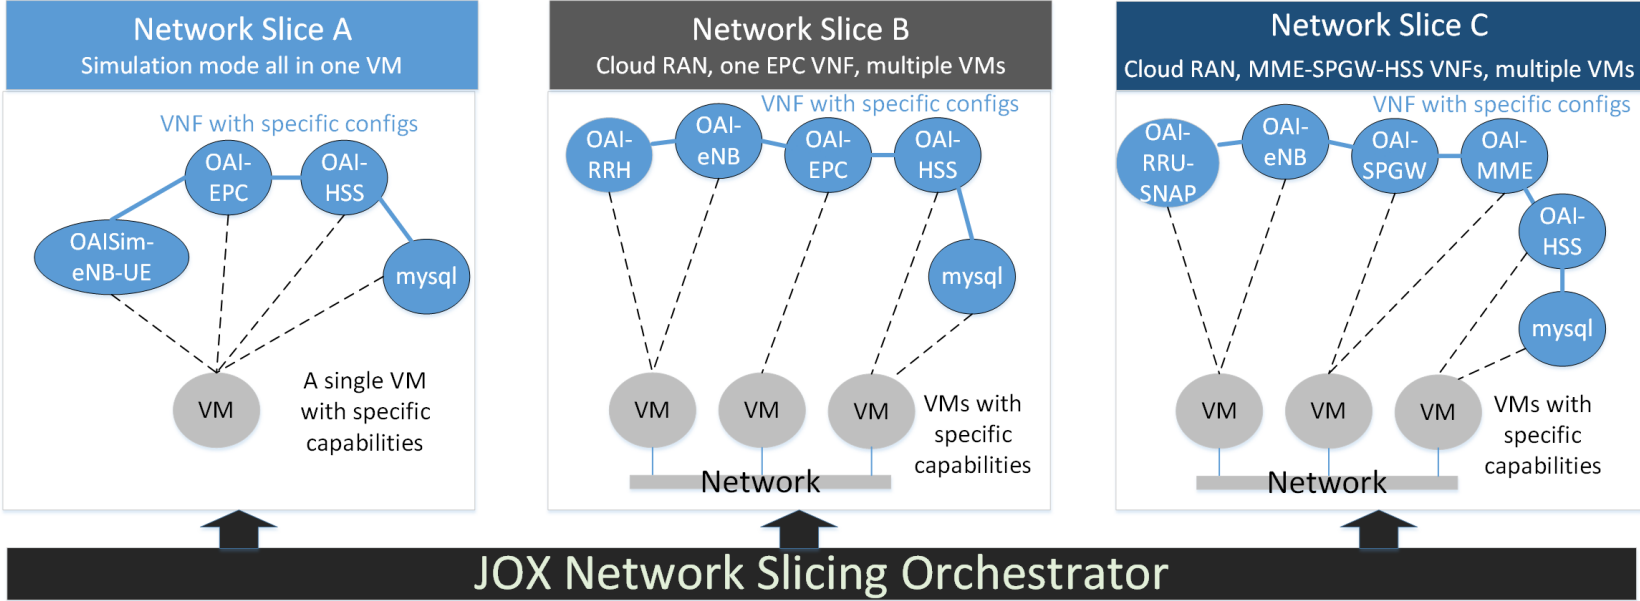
Network Slice A
Simulation mode all in one VM

VNF with specific configs

OAI-EPC

OAI-HSS

OAISim-eNB-UE

mysql

VM

A single VM with specific capabilities

Network Slice B
Cloud RAN, one EPC VNF, multiple VMs

VNF with specific configs

OAI-RRH

OAI-eNB

OAI-EPC

OAI-HSS

mysql

VM

VM

VM

VMs with specific capabilities

Network

Network Slice C
Cloud RAN, MME-SPGW-HSS VNFs, multiple VMs

VNF with specific configs

OAI-RRU-SNAP

OAI-eNB

OAI-SPGW

OAI-MME

OAI-HSS

mysql

VM

VM

VM

VMs with specific capabilities

Network

JOX Network Slicing Orchestrator